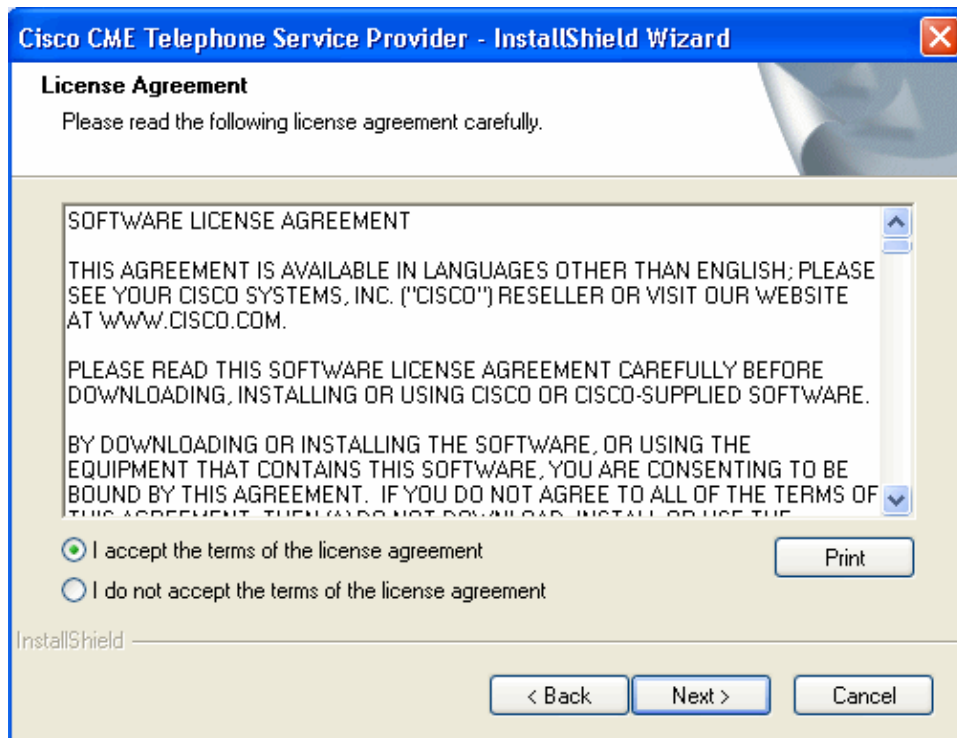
Cisco CME Telephone Service Provider - InstallShield Wizard

License Agreement

Please read the following license agreement carefully.

SOFTWARE LICENSE AGREEMENT

THIS AGREEMENT IS AVAILABLE IN LANGUAGES OTHER THAN ENGLISH; PLEASE SEE YOUR CISCO SYSTEMS, INC. ("CISCO") RESELLER OR VISIT OUR WEBSITE AT WWW.CISCO.COM.

PLEASE READ THIS SOFTWARE LICENSE AGREEMENT CAREFULLY BEFORE DOWNLOADING, INSTALLING OR USING CISCO OR CISCO-SUPPLIED SOFTWARE.

BY DOWNLOADING OR INSTALLING THE SOFTWARE, OR USING THE EQUIPMENT THAT CONTAINS THIS SOFTWARE, YOU ARE CONSENTING TO BE BOUND BY THIS AGREEMENT. IF YOU DO NOT AGREE TO ALL OF THE TERMS OF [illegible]

I accept the terms of the license agreement

I do not accept the terms of the license agreement

Print

InstallShield

< Back

Next >

Cancel